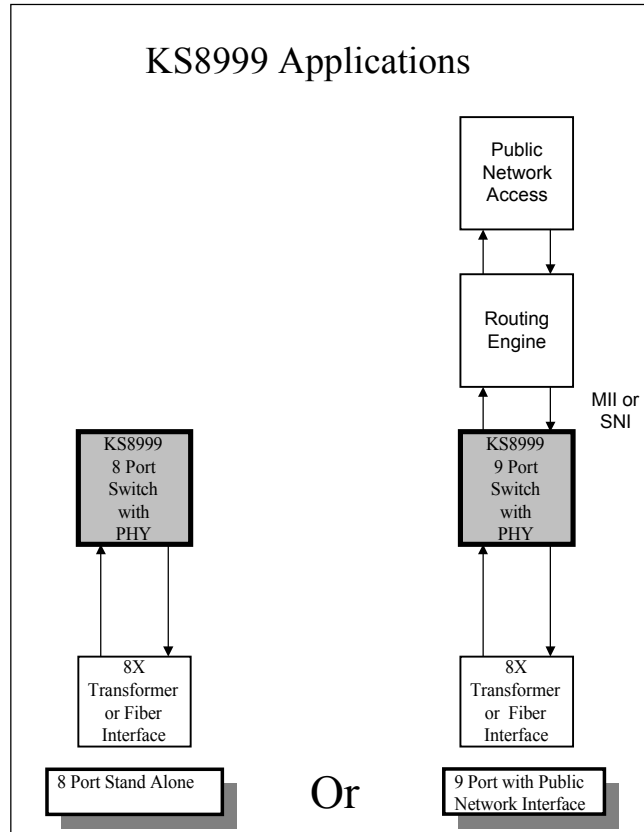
KS8999 Applications

Public Network Access

Routing Engine

MII or SNI

KS8999 8 Port Switch with PHY

KS8999 9 Port Switch with PHY

8X Transformer or Fiber Interface

8X Transformer or Fiber Interface

8 Port Stand Alone

Or

9 Port with Public Network Interface